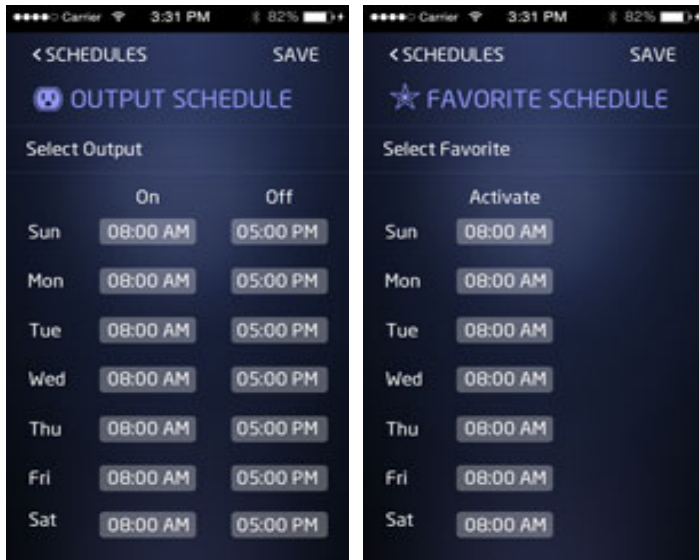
Carrier 3:31 PM 82%

< SCHEDULES SAVE

OUTPUT SCHEDULE

Select Output

| | On | Off |
|---|---|---|
| Sun | 08:00 AM | 05:00 PM |
| Mon | 08:00 AM | 05:00 PM |
| Tue | 08:00 AM | 05:00 PM |
| Wed | 08:00 AM | 05:00 PM |
| Thu | 08:00 AM | 05:00 PM |
| Fri | 08:00 AM | 05:00 PM |
| Sat | 08:00 AM | 05:00 PM |

Carrier 3:31 PM 82%

< SCHEDULES SAVE

FAVORITE SCHEDULE

Select Favorite

| | Activate |
|---|---|
| Sun | 08:00 AM |
| Mon | 08:00 AM |
| Tue | 08:00 AM |
| Wed | 08:00 AM |
| Thu | 08:00 AM |
| Fri | 08:00 AM |
| Sat | 08:00 AM |